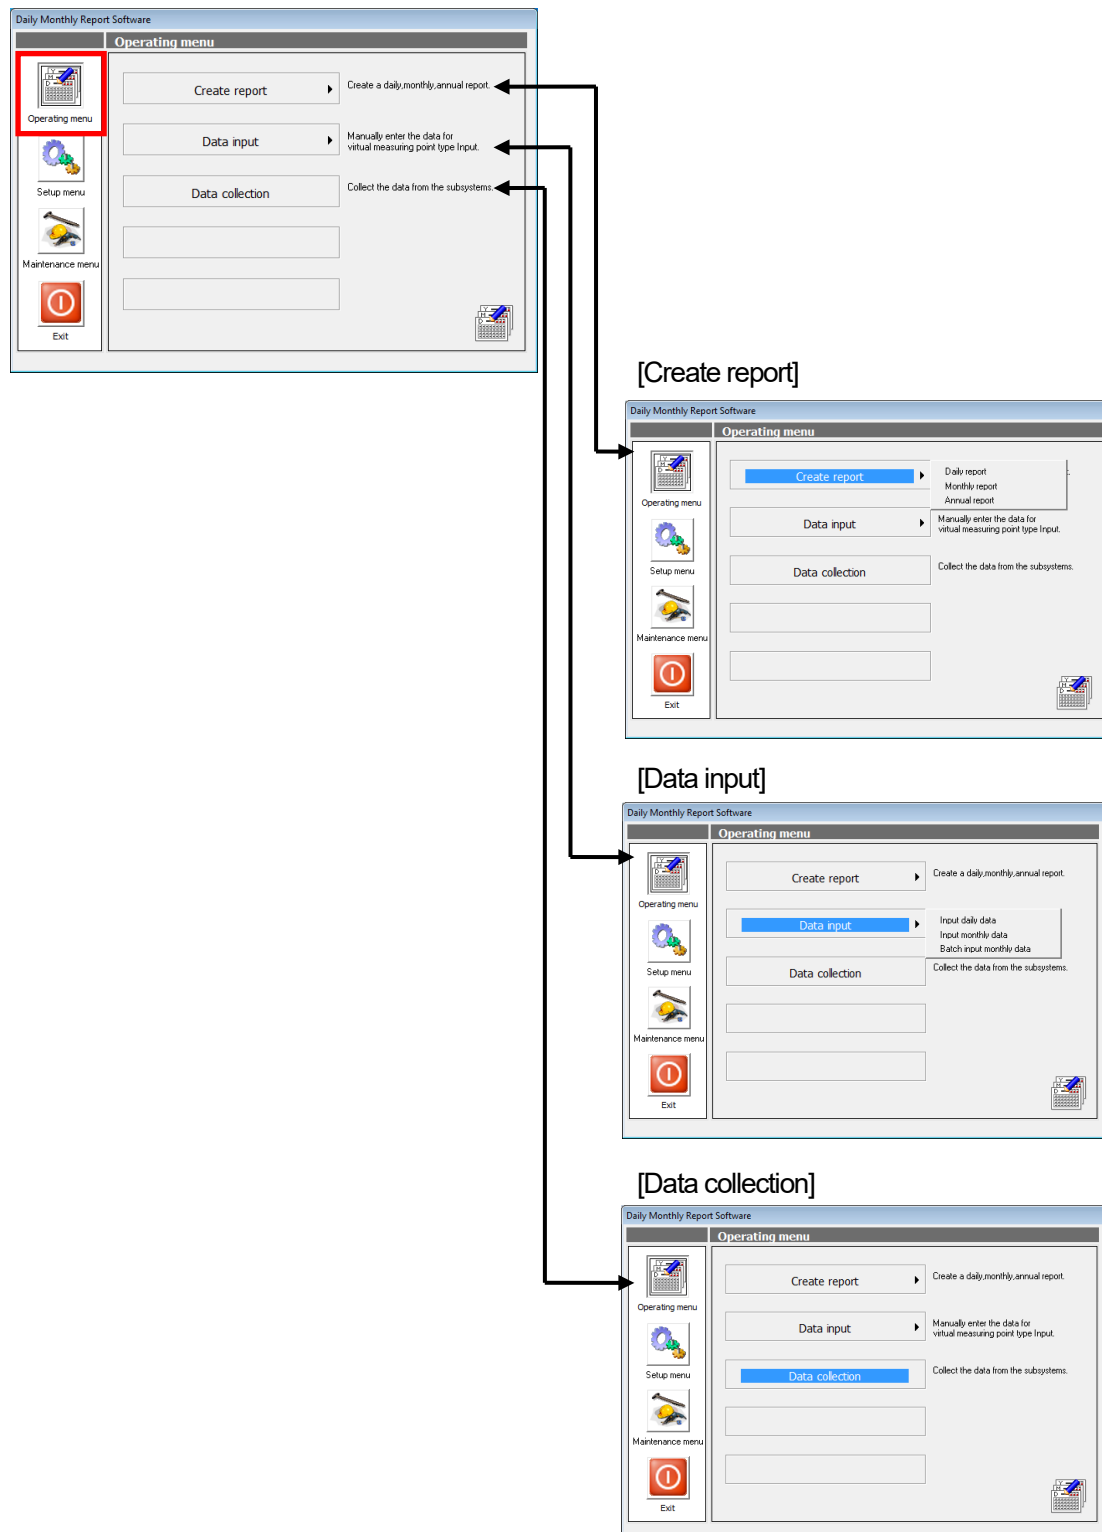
Daily Monthly Report Software
Operating menu
Operating menu
Setup menu
Maintenance menu
Exit
Create report
Create a daily,monthly,annual report.
Data input
Manually enter the data for virtual measuring point type Input.
Data collection
Collect the data from the subsystems.

[Create report]
Daily Monthly Report Software
Operating menu
Operating menu
Setup menu
Maintenance menu
Exit
Create report
Daily report
Monthly report
Annual report
Data input
Manually enter the data for virtual measuring point type Input.
Data collection
Collect the data from the subsystems.

[Data input]
Daily Monthly Report Software
Operating menu
Operating menu
Setup menu
Maintenance menu
Exit
Create report
Create a daily,monthly,annual report.
Data input
Input daily data
Input monthly data
Batch input monthly data
Data collection
Collect the data from the subsystems.

[Data collection]
Daily Monthly Report Software
Operating menu
Operating menu
Setup menu
Maintenance menu
Exit
Create report
Create a daily,monthly,annual report.
Data input
Manually enter the data for virtual measuring point type Input.
Data collection
Collect the data from the subsystems.